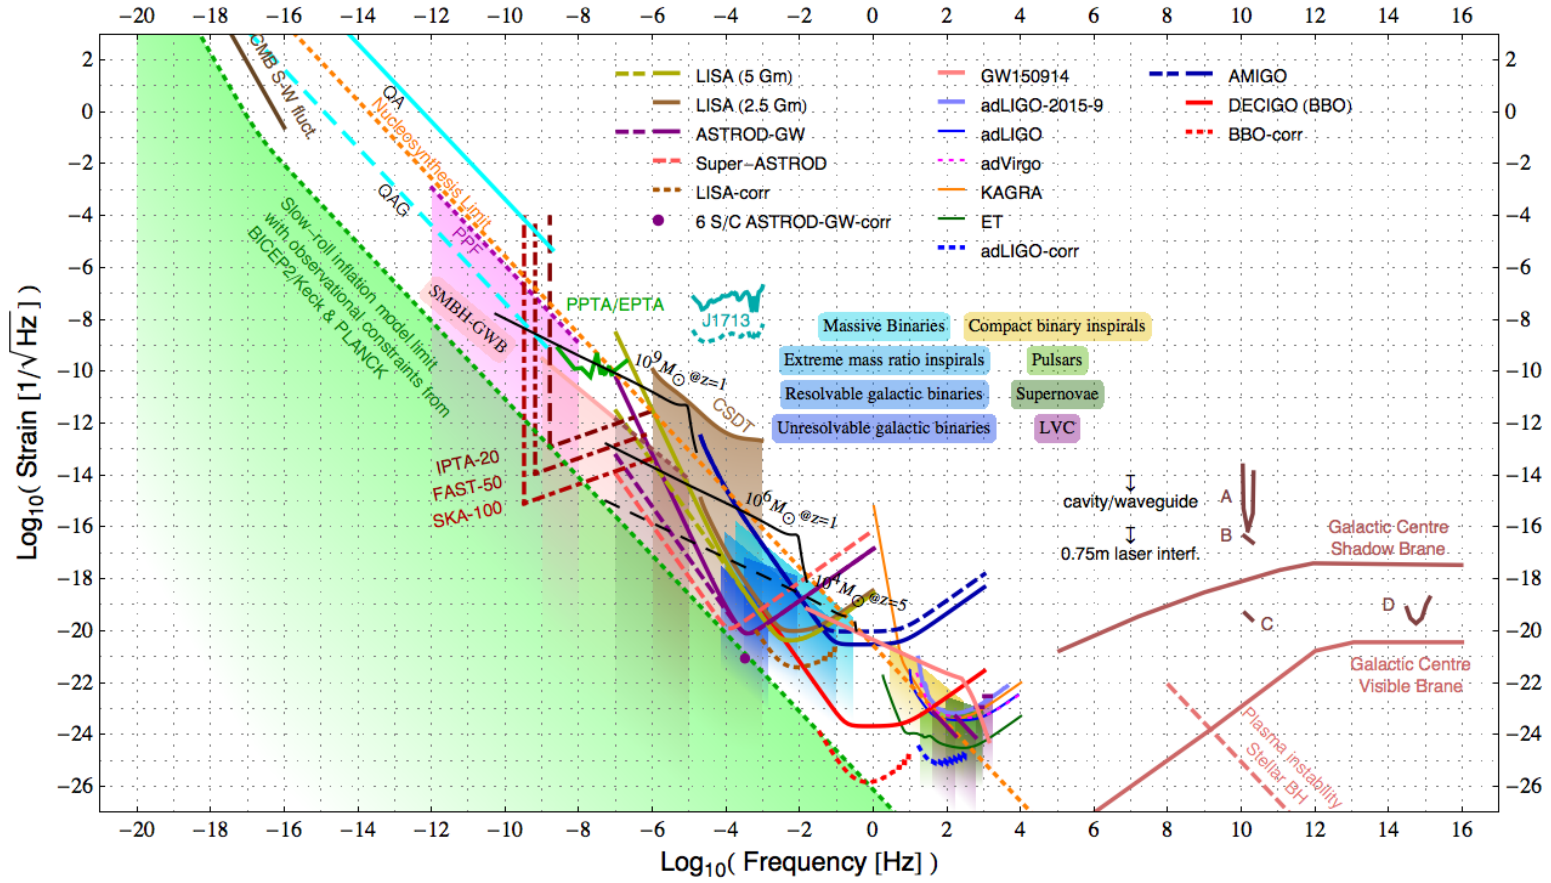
−20 −18 −16 −14 −12 −10 −8 −6 −4 −2 0 2 4 6 8 10 12 14 16

2 0 −2 −4 −6 −8 −10 −12 −14 −16 −18 −20 −22 −24 −26

$\text{Log}_{10}(\text{ Strain } [1/\sqrt{\text{Hz}}\,])$

LISA (5 Gm)
LISA (2.5 Gm)
ASTROD-GW
Super-ASTROD
LISA-corr
6 S/C ASTROD-GW-corr

GW150914
adLIGO-2015-9
adLIGO
adVirgo
KAGRA
ET
adLIGO-corr

AMIGO
DECIGO (BBO)
BBO-corr

CMB S-W fluct.
QA
Nucleosynthesis Limit
QAG
PPF
Slow-roll inflation model limit with observational constraints from BICEP2/Keck & PLANCK
SMBH-GWB
PPTA/EPTA
J1713
IPTA-20
FAST-50
SKA-100
$10^9 M_\odot$ @z=1
CSDT
$10^6 M_\odot$ @z=1
$10^4 M_\odot$ @z=5

Massive Binaries
Compact binary inspirals
Extreme mass ratio inspirals
Pulsars
Resolvable galactic binaries
Supernovae
Unresolvable galactic binaries
LVC

cavity/waveguide
0.75m laser interf.
A
B
C
D
Galactic Centre Shadow Brane
Galactic Centre Visible Brane
Plasma instability
Stellar BH

−20 −18 −16 −14 −12 −10 −8 −6 −4 −2 0 2 4 6 8 10 12 14 16

$\text{Log}_{10}(\text{ Frequency [Hz] })$